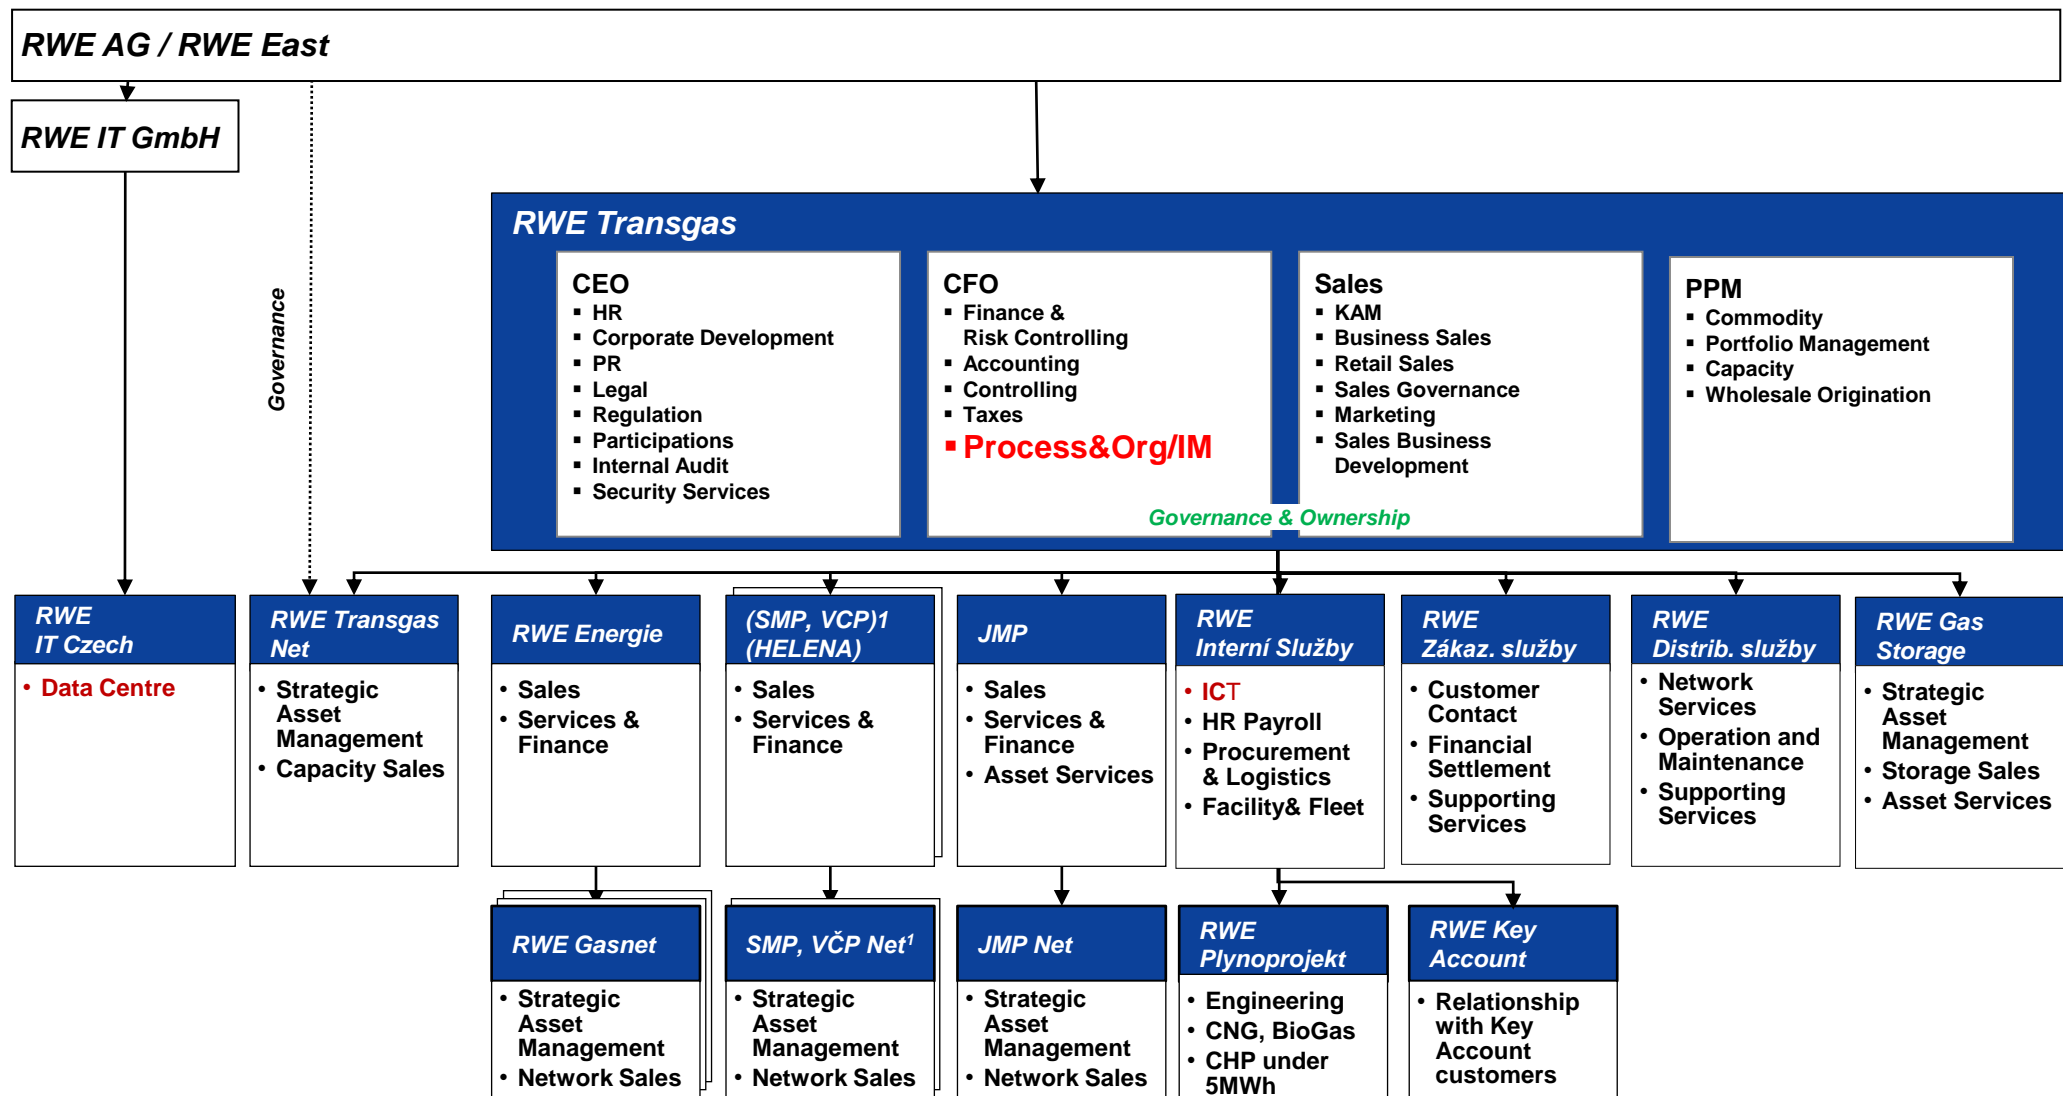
RWE AG / RWE East

RWE IT GmbH

Governance

RWE Transgas

CEO
- HR
- Corporate Development
- PR
- Legal
- Regulation
- Participations
- Internal Audit
- Security Services

CFO
- Finance & Risk Controlling
- Accounting
- Controlling
- Taxes
- Process&Org/IM

Sales
- KAM
- Business Sales
- Retail Sales
- Sales Governance
- Marketing
- Sales Business Development

PPM
- Commodity
- Portfolio Management
- Capacity
- Wholesale Origination

Governance & Ownership

RWE IT Czech
- Data Centre

RWE Transgas Net
- Strategic Asset Management
- Capacity Sales

RWE Energie
- Sales
- Services & Finance

(SMP, VCP)1 (HELENA)
- Sales
- Services & Finance

JMP
- Sales
- Services & Finance
- Asset Services

RWE Interní Služby
- ICT
- HR Payroll
- Procurement & Logistics
- Facility& Fleet

RWE Zákaz. služby
- Customer Contact
- Financial Settlement
- Supporting Services

RWE Distrib. služby
- Network Services
- Operation and Maintenance
- Supporting Services

RWE Gas Storage
- Strategic Asset Management
- Storage Sales
- Asset Services

RWE Gasnet
- Strategic Asset Management
- Network Sales

SMP, VČP Net$^1$
- Strategic Asset Management
- Network Sales

JMP Net
- Strategic Asset Management
- Network Sales

RWE Plynoprojekt
- Engineering
- CNG, BioGas
- CHP under 5MWh

RWE Key Account
- Relationship with Key Account customers